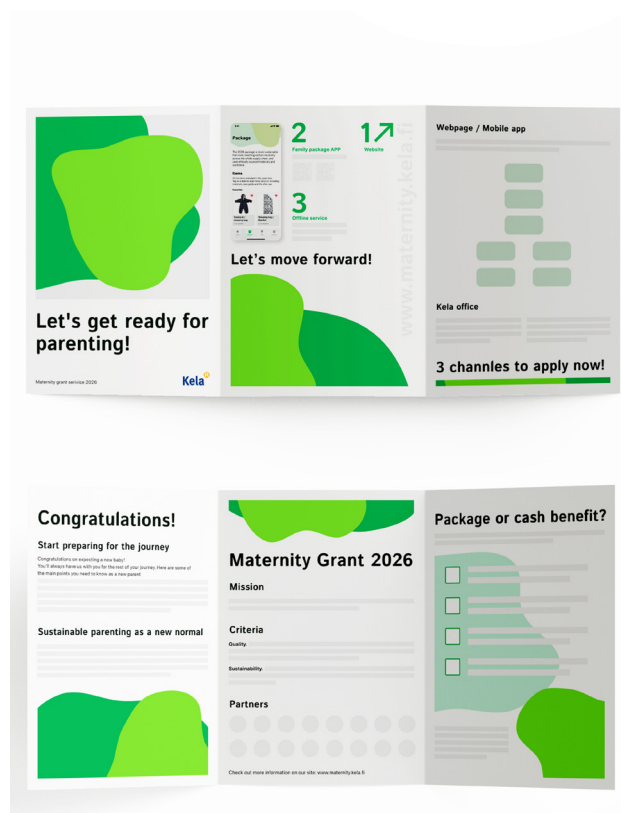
Let's get ready for parenting!

Maternity grant service 2026

Kela

Package

Items

Let's move forward!

2
Family package APP

1
Website

3
Offline service

www.maternity.kela.fi

Webpage / Mobile app

Kela office

3 channles to apply now!

Congratulations!

Start preparing for the journey

Congratulations on expecting a new baby! You'll always have us with you for the rest of your journey. Here are some of the main points you need to know as a new parent

Sustainable parenting as a new normal

Maternity Grant 2026

Mission

Criteria

Quality

Sustainability

Partners

Check out more information on our site: www.maternity.kela.fi

Package or cash benefit?